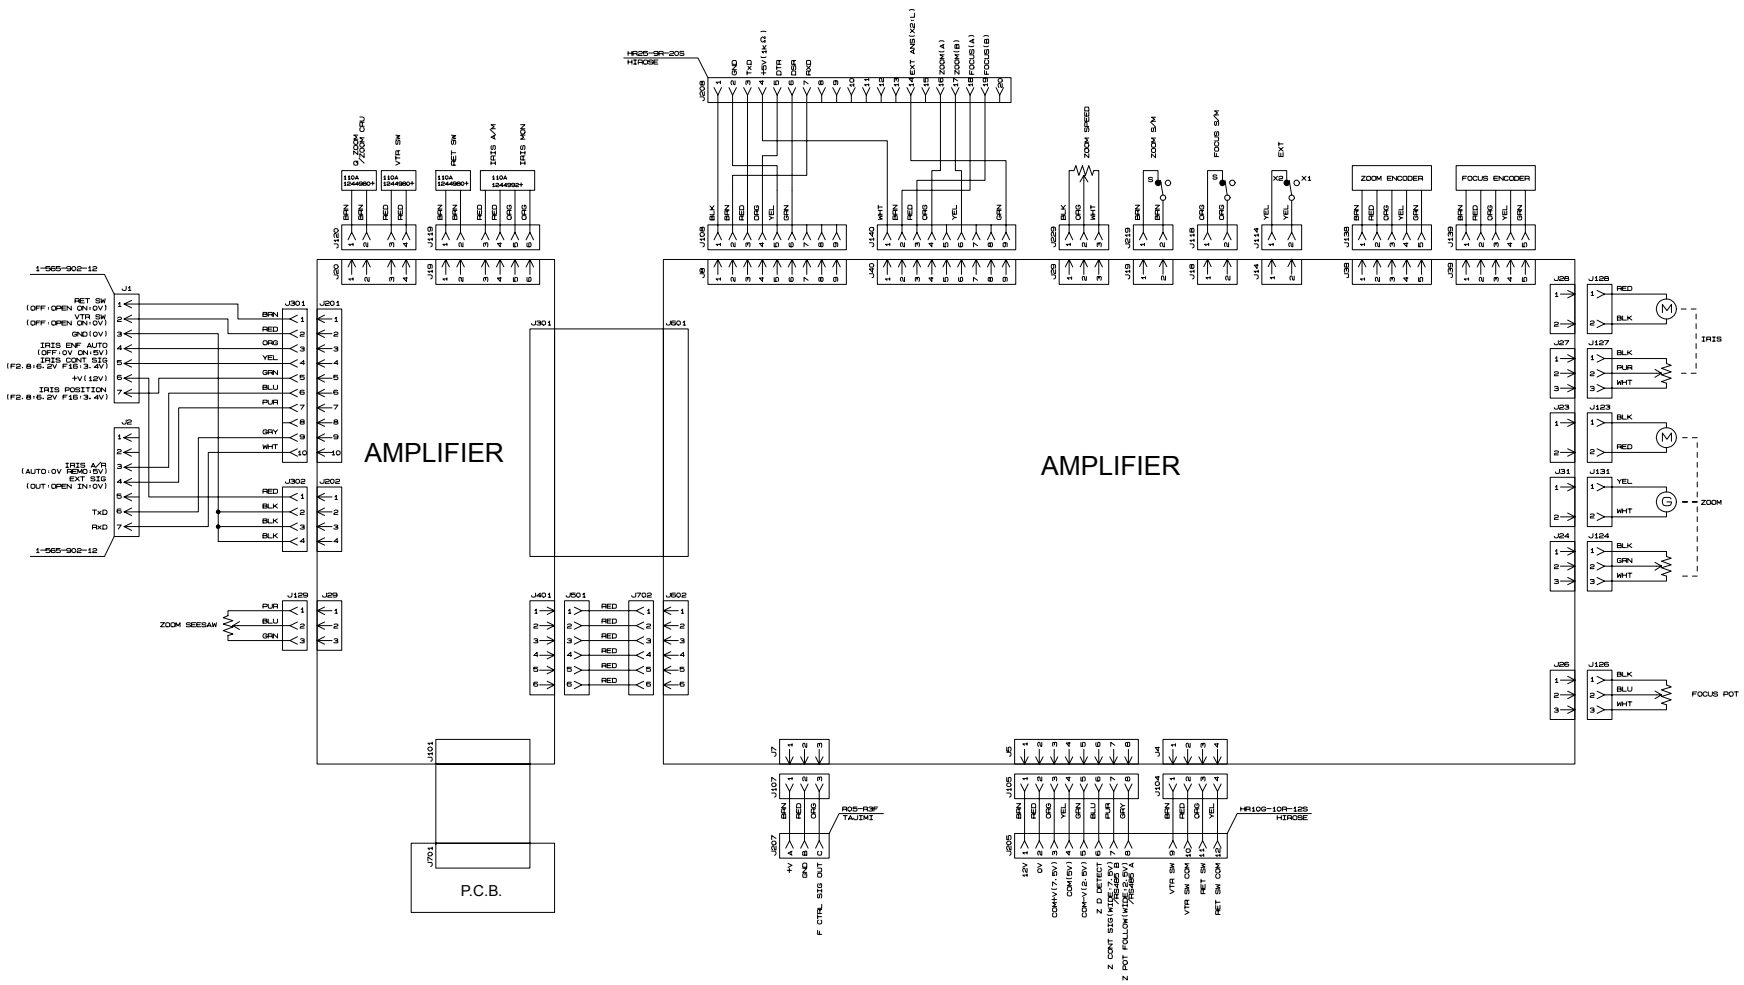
HR25-9R-20S
HIROSE
J208
1 GND
2 GND
3 TxD
4 +5V(1kΩ)
5 DTR
6 DSR
7 RXD
8
9
10
11
12
13
14 EXT ANS(X2:L)
15
16 ZOOM(A)
17 ZOOM(B)
18 FOCUS(A)
19 FOCUS(B)
20

Q ZOOM /ZOOM CRU
VTR SW
RET SW
IRIS A/M
IRIS MON
110A 1244980+
110A 1244980+
110A 1244980+
110A 1244992+

ZOOM SPEED
ZOOM S/M
FOCUS S/M
EXT
S
S
X2
X1
ZOOM ENCODER
FOCUS ENCODER

J120 BRN BRN RED RED 1 2 3 4
J119 BRN BRN RED RED ORG ORG 1 2 3 4 5 6
J108 BLK RED ORG YEL GRN 1 2 3 4 5 6 7 8 9
J140 WHT BRN RED ORG YEL GRN 1 2 3 4 5 6 7 8 9
J229 BLK ORG WHT 1 2 3
J219 BRN BRN 1 2
J118 ORG ORG 1 2
J114 YEL YEL 1 2
J138 BRN RED ORG YEL GRN 1 2 3 4 5
J139 BRN RED ORG YEL GRN 1 2 3 4 5
J20 1 2 3 4
J19 1 2 3 4 5 6
J8 1 2 3 4 5 6 7 8 9
J40 1 2 3 4 5 6 7 8 9
J29 1 2 3
J19 1 2
J18 1 2
J14 1 2
J38 1 2 3 4 5
J39 1 2 3 4 5

1-565-902-12
J1
RET SW (OFF:OPEN ON:0V) 1
VTR SW (OFF:OPEN ON:0V) 2
GND(0V) 3
IRIS ENF AUTO (OFF:0V ON:5V) 4
IRIS CONT SIG (F2.8:6.2V F16:3.4V) 5
+V(12V) 6
IRIS POSITION (F2.8:6.2V F16:3.4V) 7
J2
1
2
IRIS A/R (AUTO:0V REMO:5V) 3
EXT SIG (OUT:OPEN IN:0V) 4
5
TxD 6
RxD 7
1-565-902-12

J301 BRN RED ORG YEL GRN BLU PUR GRY WHT 1 2 3 4 5 6 7 8 9 10
J201 1 2 3 4 5 6 7 8 9 10
J302 RED BLK BLK BLK 1 2 3 4
J202 1 2 3 4
J129 PUR BLU GRN 1 2 3
J29 1 2 3
ZOOM SEESAW

AMPLIFIER
J301
J601
J401 1 2 3 4 5 6
J501 1 2 3 4 5 6
RED RED RED RED RED RED
J702 1 2 3 4 5 6
J602 1 2 3 4 5 6
J101
J701
P.C.B.

AMPLIFIER

J28 1 2
J128 RED BLK 1 2
J27 1 2 3
J127 BLK PUR WHT 1 2 3
IRIS
J23 1 2
J123 BLK RED 1 2
J31 1 2
J131 YEL WHT 1 2
ZOOM
J24 1 2 3
J124 BLK GRN WHT 1 2 3
J26 1 2 3
J126 BLK BLU WHT 1 2 3
FOCUS POT

J7 1 2 3
J107 BRN RED ORG 1 2 3
R05-R3F
TAJIMI
J207 A B C
+V
0V
F CTRL SIG OUT

J5 1 2 3 4 5 6 7 8
J105 BRN RED ORG YEL GRN BLU PUR GRY 1 2 3 4 5 6 7 8
J205 1 2 3 4 5 6 7 8
12V
0V
COM+V(7.5V)
COM(5V)
COM-V(2.5V)
Z D DETECT
Z CONT SIG(WIDE:7.5V) /RS485 B
Z POT FOLLOW(WIDE:2.5V) /RS485 A

J4 1 2 3 4
J104 BRN RED ORG YEL 1 2 3 4
HR10G-10R-12S
HIROSE
9 10 11 12
VTR SW
VTR SW COM
RET SW
RET SW COM